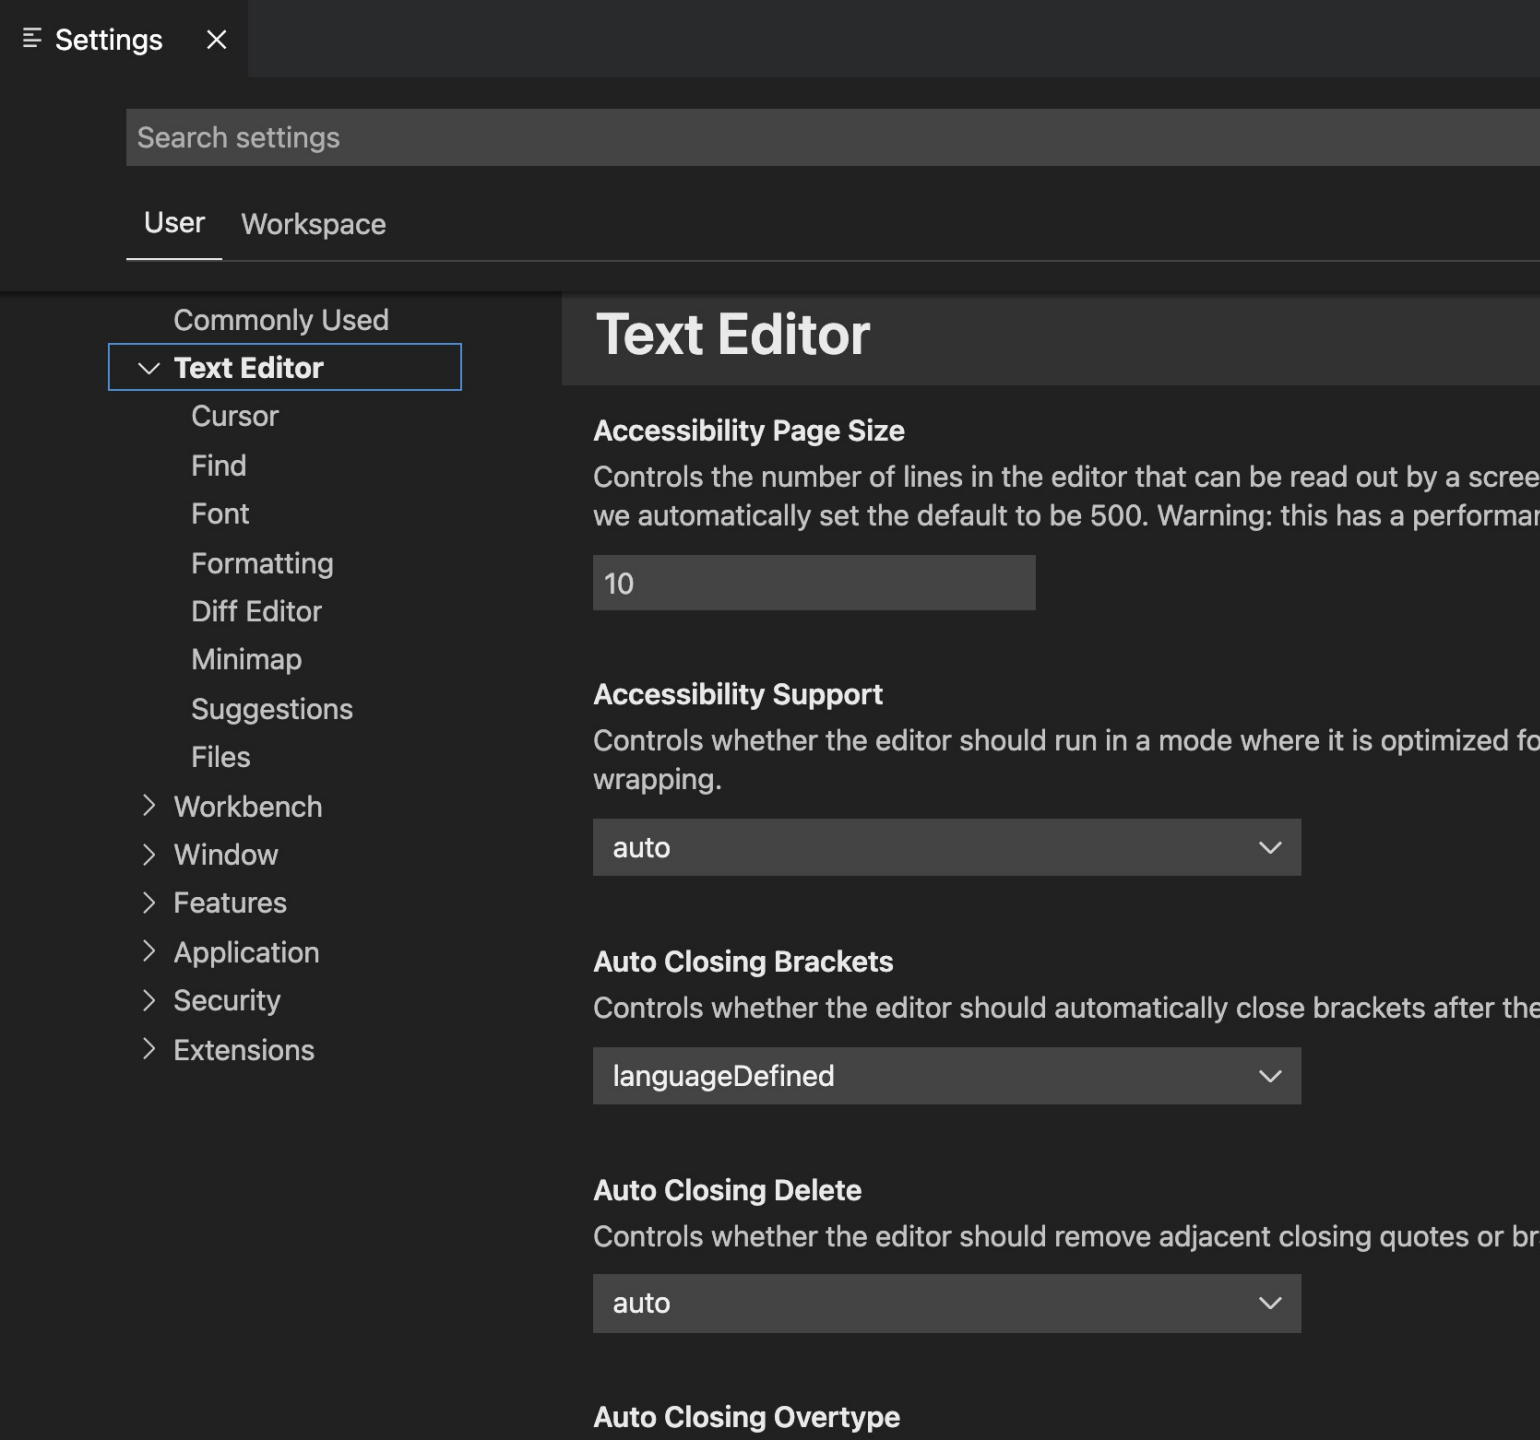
Settings ×

Search settings

User Workspace

Commonly Used
Text Editor
Cursor
Find
Font
Formatting
Diff Editor
Minimap
Suggestions
Files
Workbench
Window
Features
Application
Security
Extensions

Text Editor

Accessibility Page Size
Controls the number of lines in the editor that can be read out by a scree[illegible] we automatically set the default to be 500. Warning: this has a performa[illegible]

10

Accessibility Support
Controls whether the editor should run in a mode where it is optimized fo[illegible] wrapping.

auto

Auto Closing Brackets
Controls whether the editor should automatically close brackets after the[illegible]

languageDefined

Auto Closing Delete
Controls whether the editor should remove adjacent closing quotes or br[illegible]

auto

Auto Closing Overtype